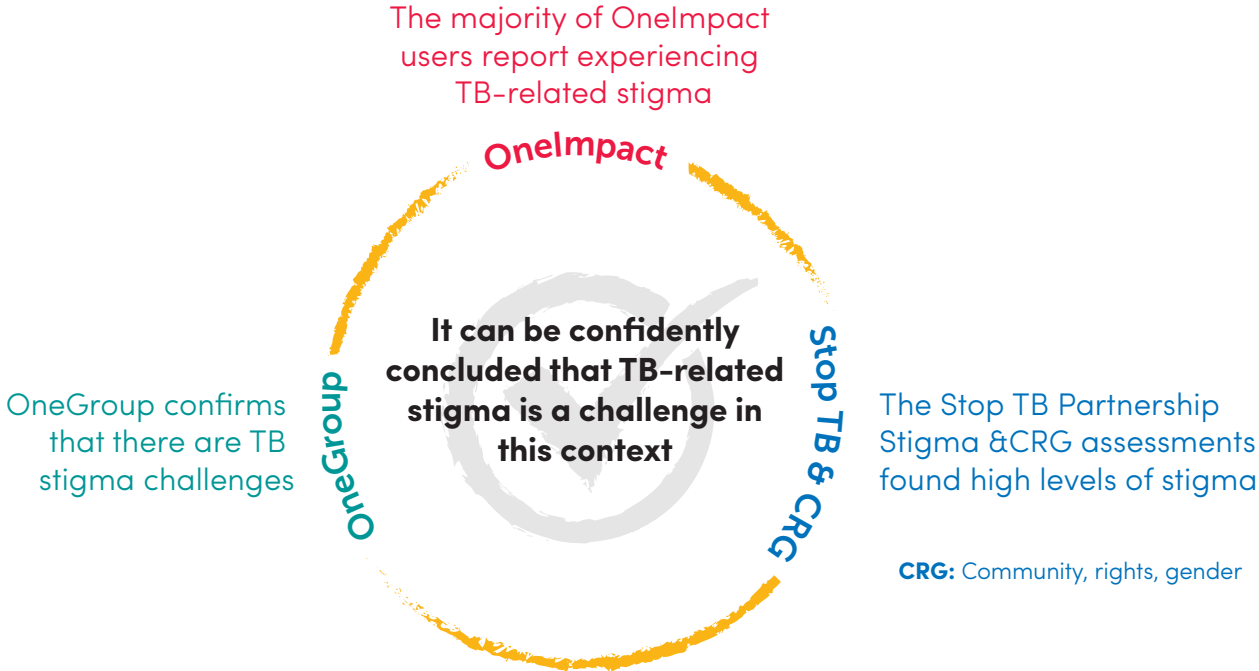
The majority of OneImpact users report experiencing TB-related stigma

OneImpact

OneGroup confirms that there are TB stigma challenges

OneGroup

It can be confidently concluded that TB-related stigma is a challenge in this context

Stop TB & CRG

The Stop TB Partnership Stigma &CRG assessments found high levels of stigma

**CRG:** Community, rights, gender